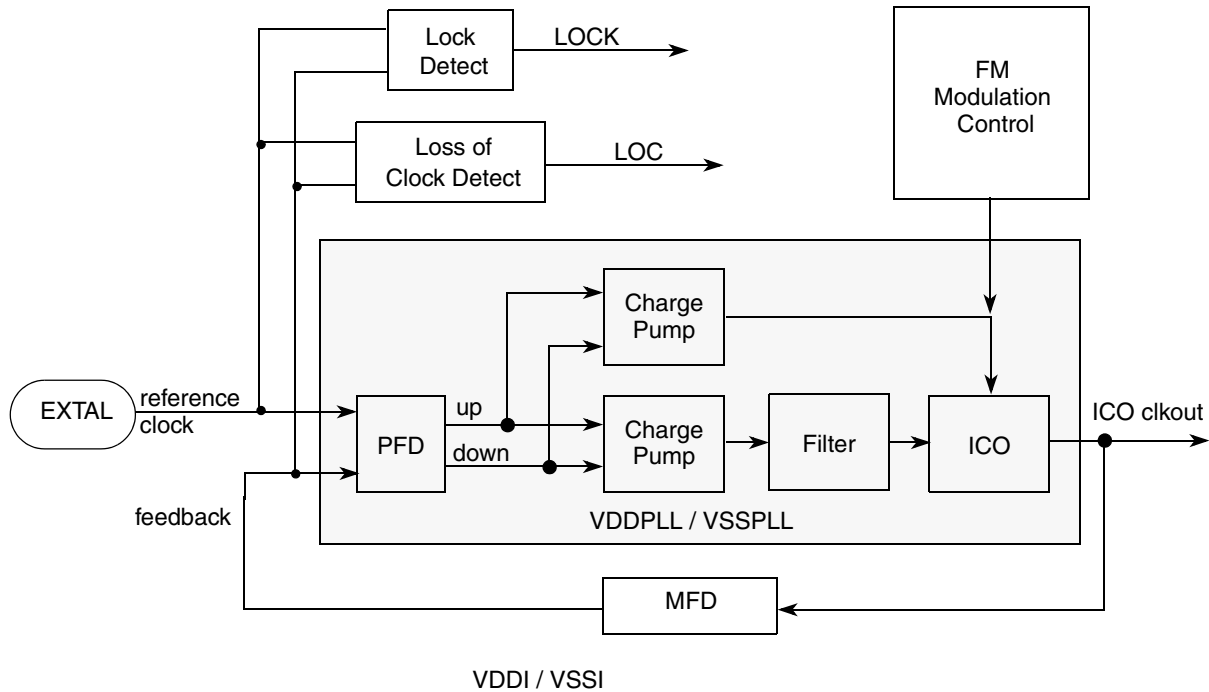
Lock Detect

LOCK

FM Modulation Control

Loss of Clock Detect

LOC

Charge Pump

EXTAL

reference clock

PFD

up

down

Charge Pump

Filter

ICO

ICO clkout

feedback

VDDPLL / VSSPLL

MFD

VDDI / VSSI